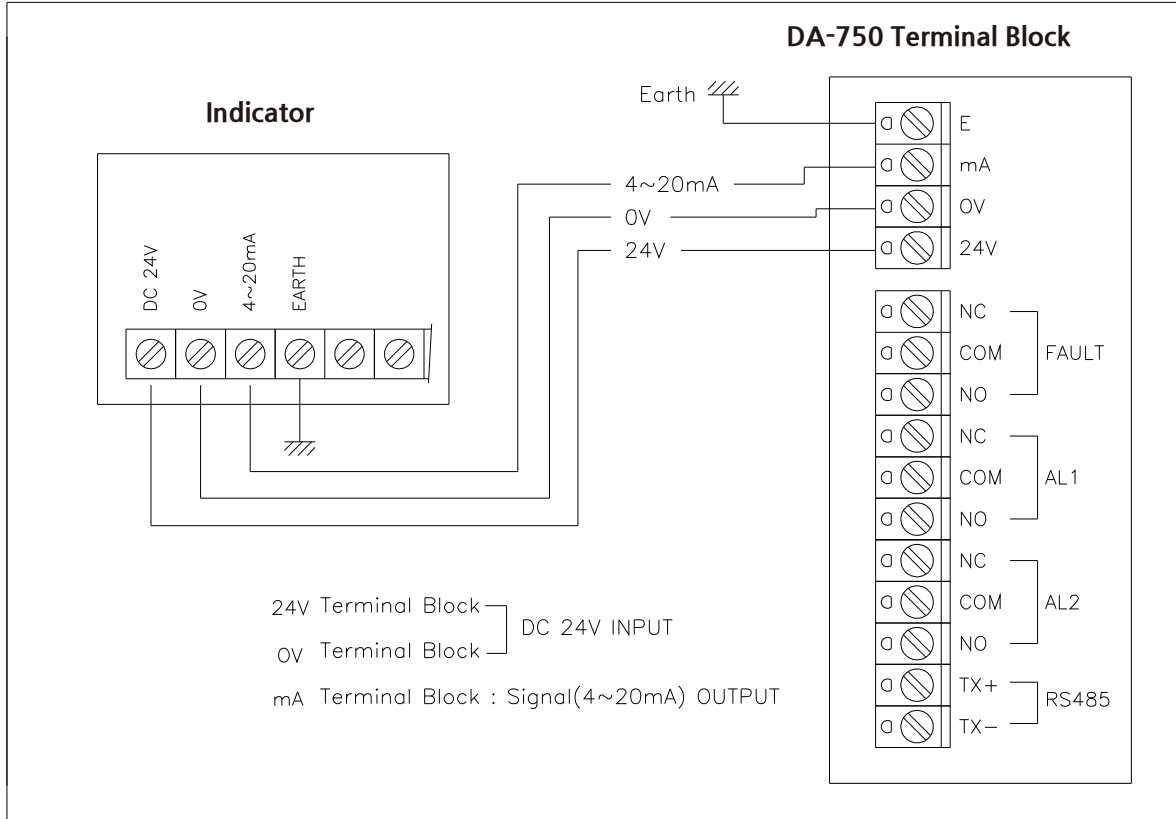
DA-750 Terminal Block

Indicator

Earth

E
mA
0V
24V

4~20mA
0V
24V

DC 24V
0V
4~20mA
EARTH

NC
COM
NO
FAULT

NC
COM
NO
AL1

NC
COM
NO
AL2

TX+
TX−
RS485

24V Terminal Block
0V Terminal Block
DC 24V INPUT

mA Terminal Block : Signal(4~20mA) OUTPUT